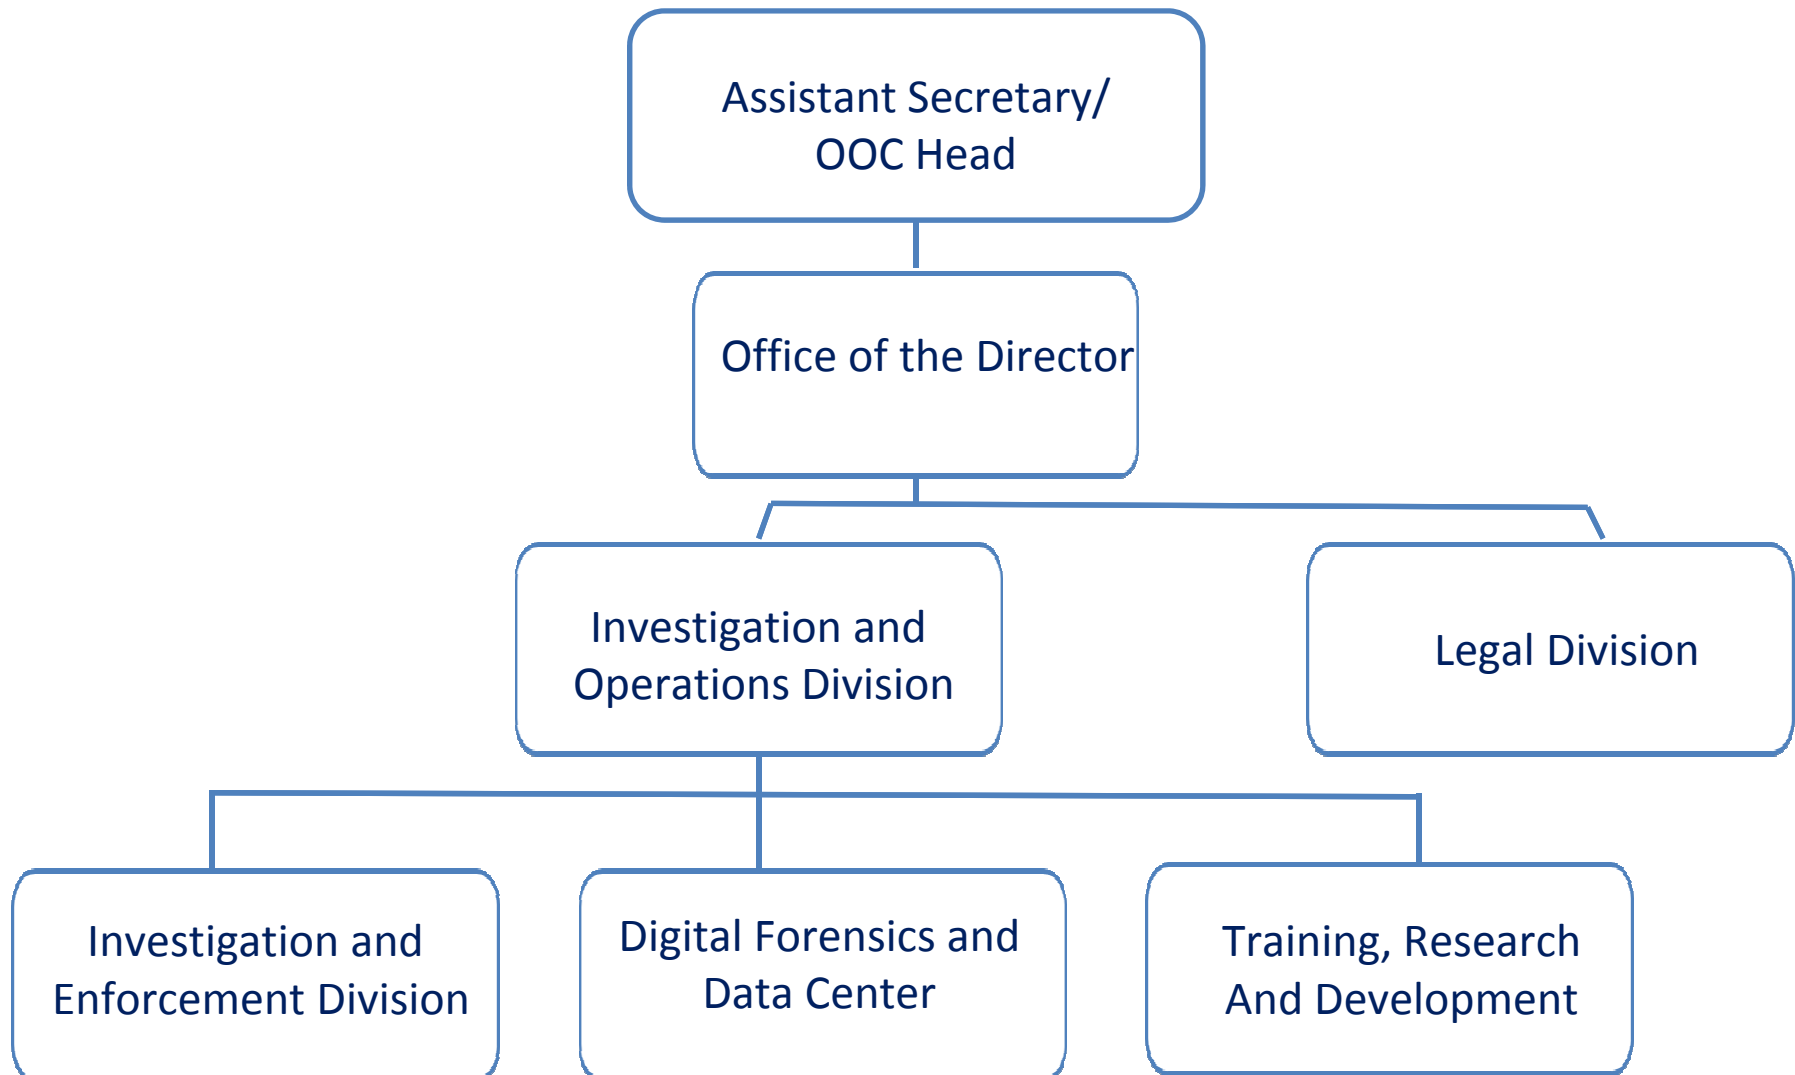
Assistant Secretary/
OOC Head

Office of the Director

Investigation and Operations Division

Legal Division

Investigation and Enforcement Division

Digital Forensics and Data Center

Training, Research And Development